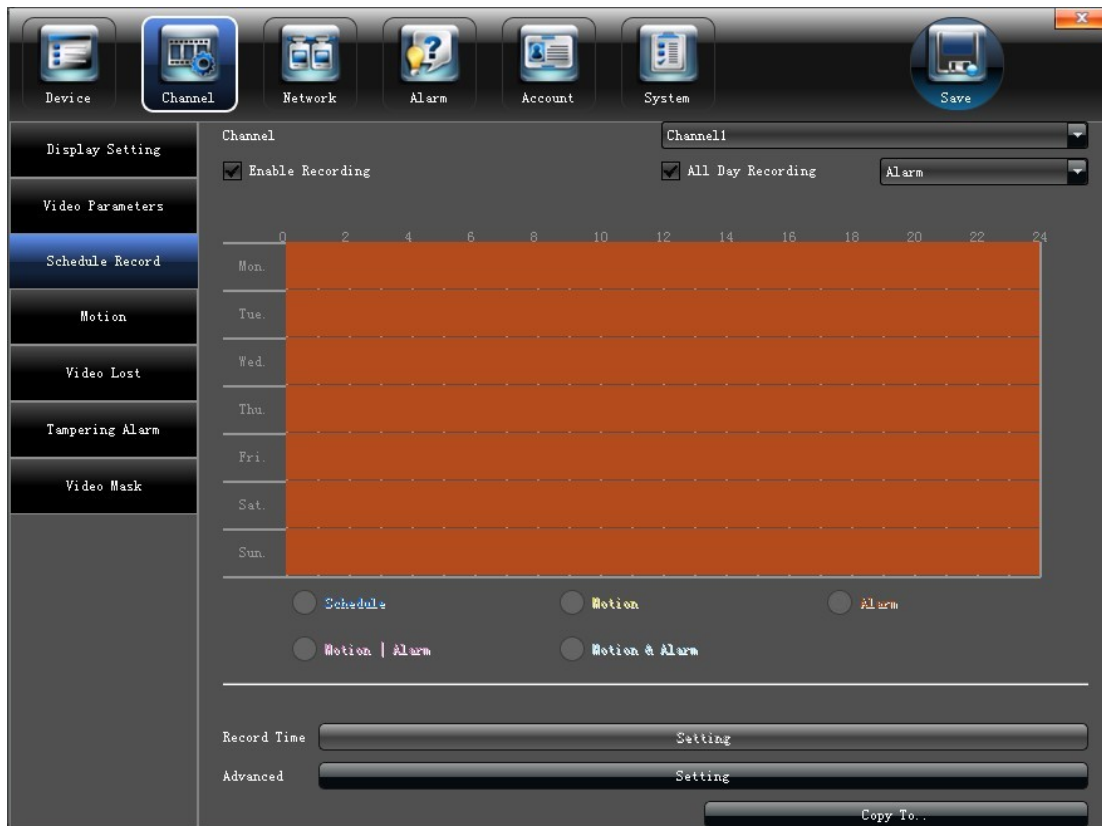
Device Channel Network Alarm Account System Save

Display Setting
Video Parameters
Schedule Record
Motion
Video Lost
Tampering Alarm
Video Mask

Channel
Channel1
Enable Recording
All Day Recording
Alarm

0 2 4 6 8 10 12 14 16 18 20 22 24
Mon.
Tue.
Wed.
Thu.
Fri.
Sat.
Sun.

Schedule
Motion
Alarm
Motion | Alarm
Motion & Alarm

Record Time
Setting
Advanced
Setting
Copy To..